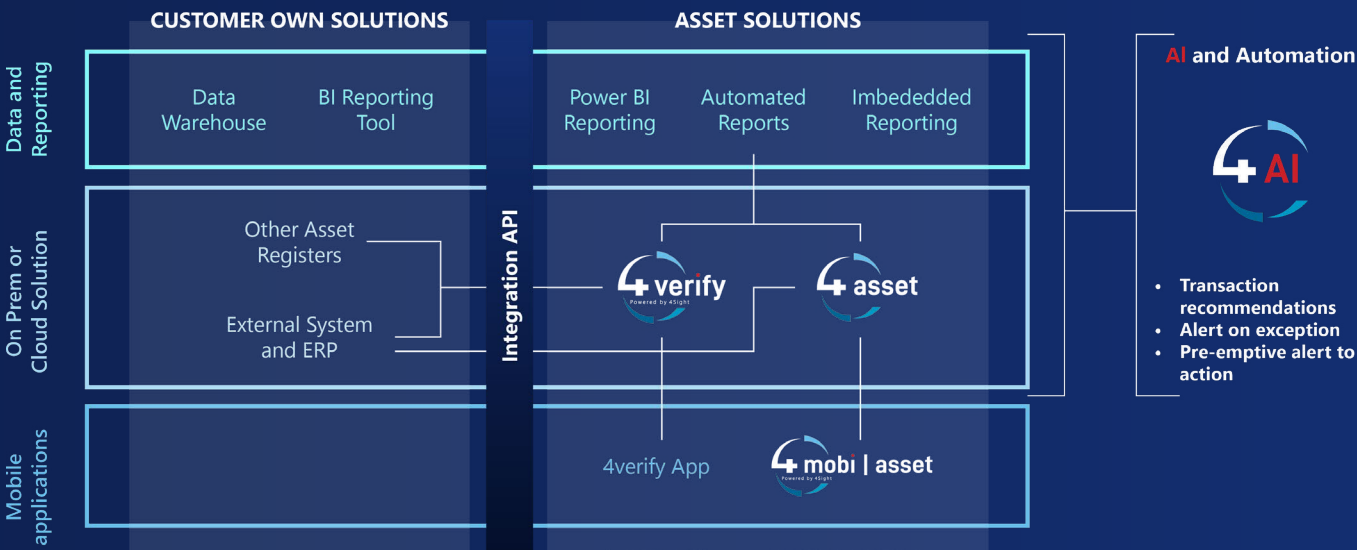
CUSTOMER OWN SOLUTIONS

ASSET SOLUTIONS

Data and Reporting

Data Warehouse

BI Reporting Tool

Power BI Reporting

Automated Reports

Imbededded Reporting

AI and Automation

4 AI

On Prem or Cloud Solution

Other Asset Registers

External System and ERP

Integration API

4 verify
Powered by 4Sight

4 asset

• Transaction recommendations
• Alert on exception
• Pre-emptive alert to action

Mobile applications

4verify App

4 mobi | asset
Powered by 4Sight